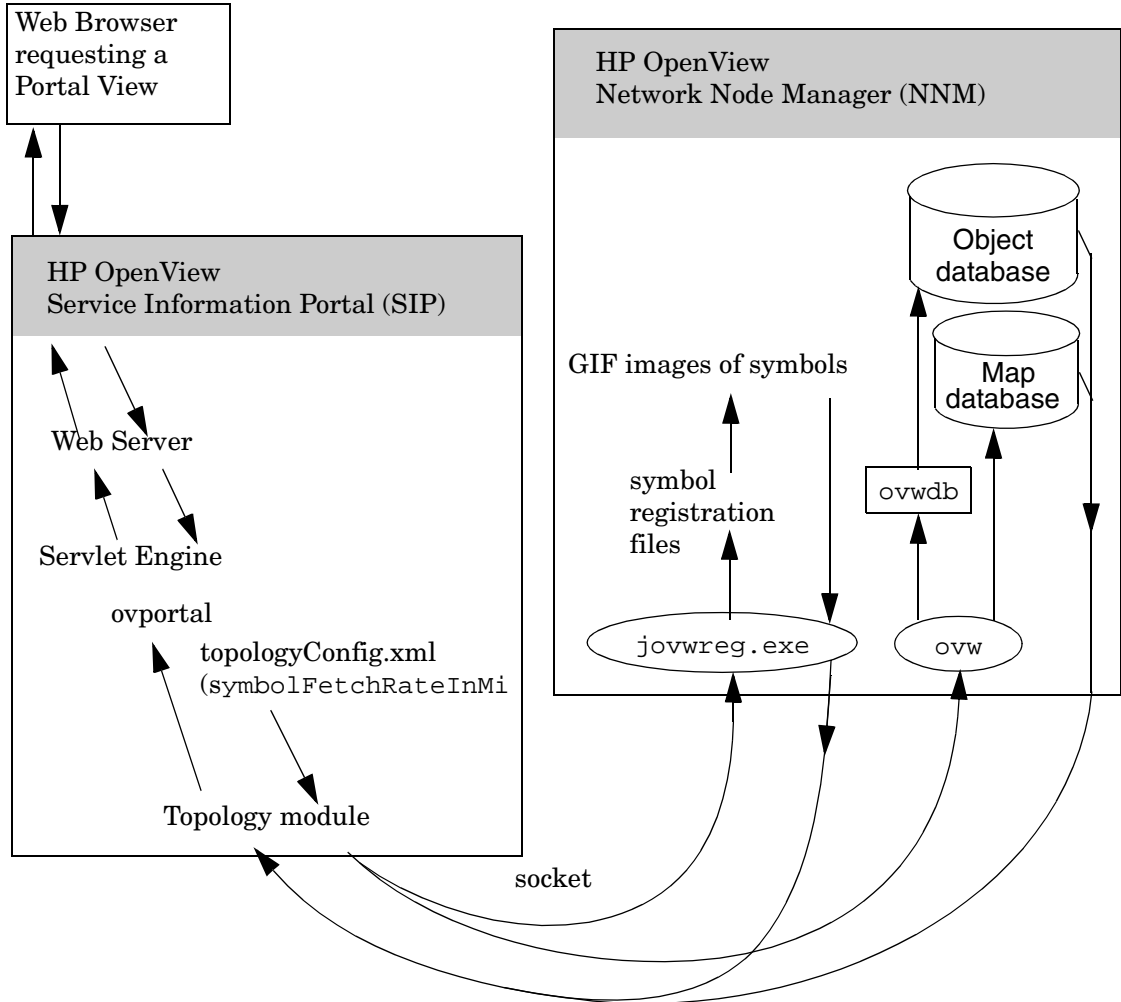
Web Browser requesting a Portal View

HP OpenView
Service Information Portal (SIP)

Web Server

Servlet Engine

ovportal

topologyConfig.xml
(symbolFetchRateInMi

Topology module

socket

HP OpenView
Network Node Manager (NNM)

GIF images of symbols

symbol registration files

jovwreg.exe

Object database

Map database

ovwdb

ovw